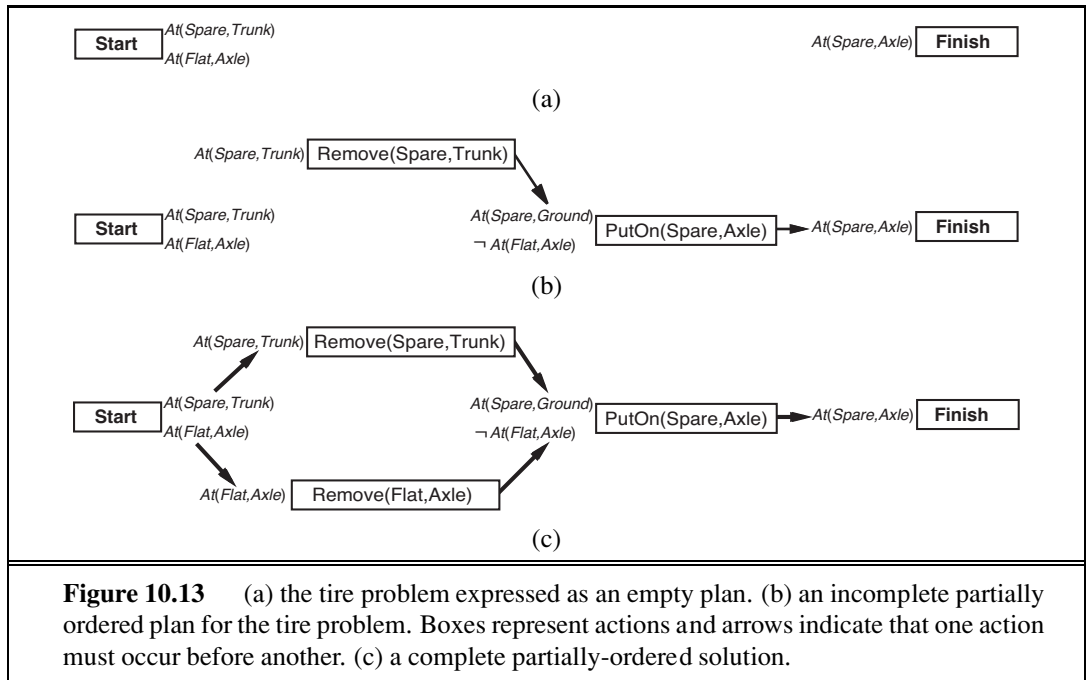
Start At(Spare,Trunk) At(Flat,Axle)

At(Spare,Axle) Finish

(a)

At(Spare,Trunk) Remove(Spare,Trunk)

Start At(Spare,Trunk) At(Flat,Axle)

At(Spare,Ground) ¬ At(Flat,Axle) PutOn(Spare,Axle) At(Spare,Axle) Finish

(b)

At(Spare,Trunk) Remove(Spare,Trunk)

Start At(Spare,Trunk) At(Flat,Axle)

At(Spare,Ground) ¬ At(Flat,Axle) PutOn(Spare,Axle) At(Spare,Axle) Finish

At(Flat,Axle) Remove(Flat,Axle)

(c)

**Figure 10.13** (a) the tire problem expressed as an empty plan. (b) an incomplete partially ordered plan for the tire problem. Boxes represent actions and arrows indicate that one action must occur before another. (c) a complete partially-ordered solution.